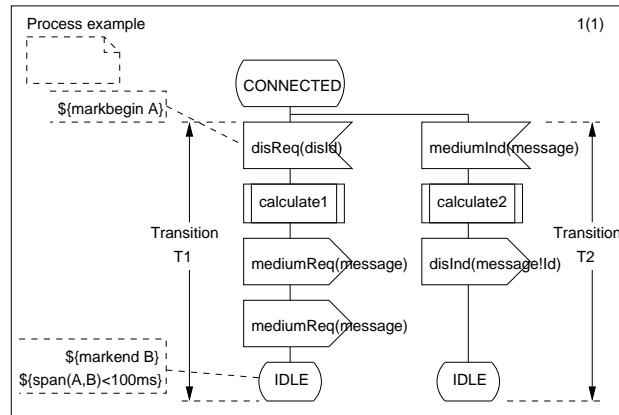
Process example

1(1)

CONNECTED

${markbegin A}

disReq(disId)

mediumInd(message)

calculate1

calculate2

Transition T1

Transition T2

mediumReq(message)

disInd(message!Id)

mediumReq(message)

${markend B}
${span(A,B)<100ms}

IDLE

IDLE